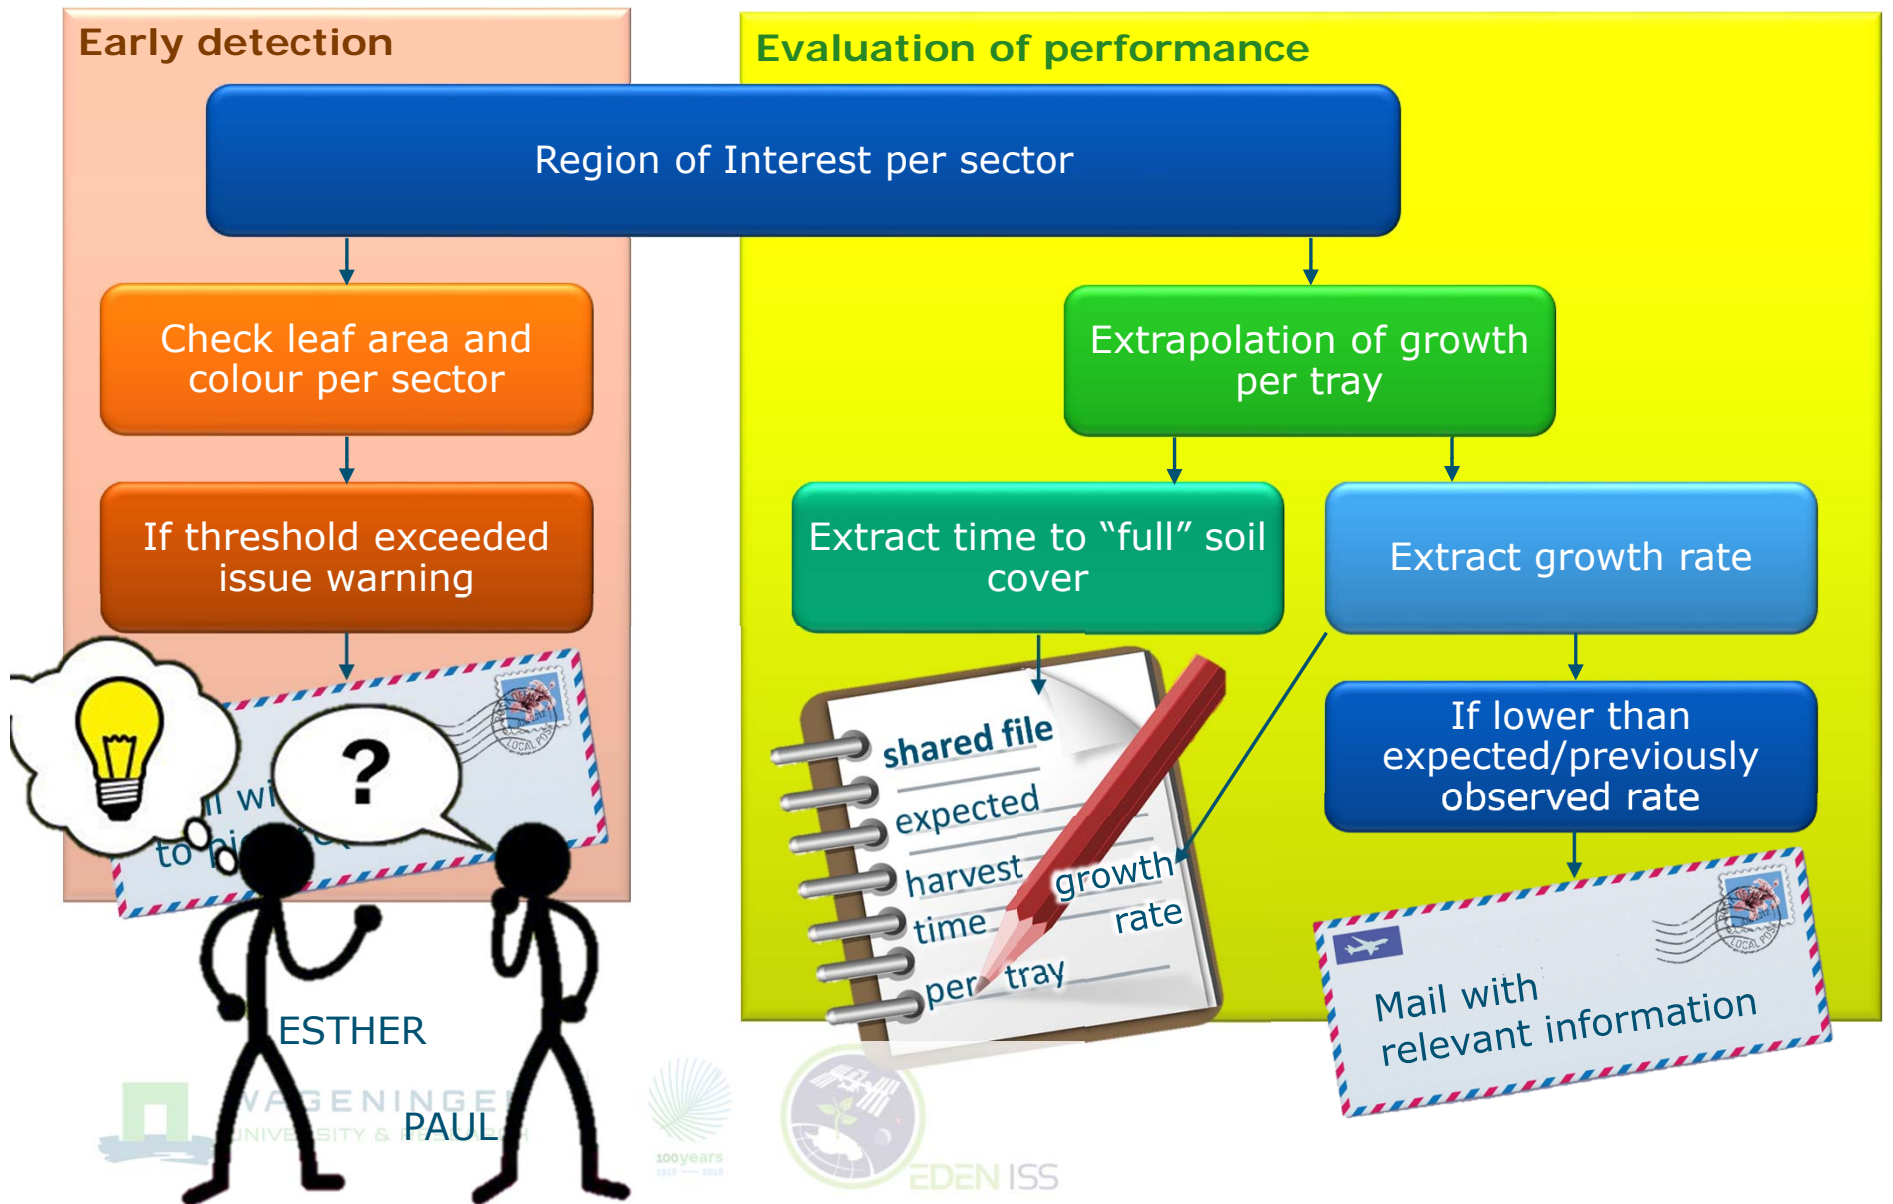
Early detection

Evaluation of performance

Region of Interest per sector

Check leaf area and colour per sector

If threshold exceeded issue warning

Extrapolation of growth per tray

Extract time to “full” soil cover

Extract growth rate

If lower than expected/previously observed rate

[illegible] wi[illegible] to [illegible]

?

shared file
expected
harvest
time
per tray

growth
rate

Mail with relevant information

ESTHER

PAUL

WAGENINGEN
UNIVERSITY & RESEARCH

100years

EDEN ISS